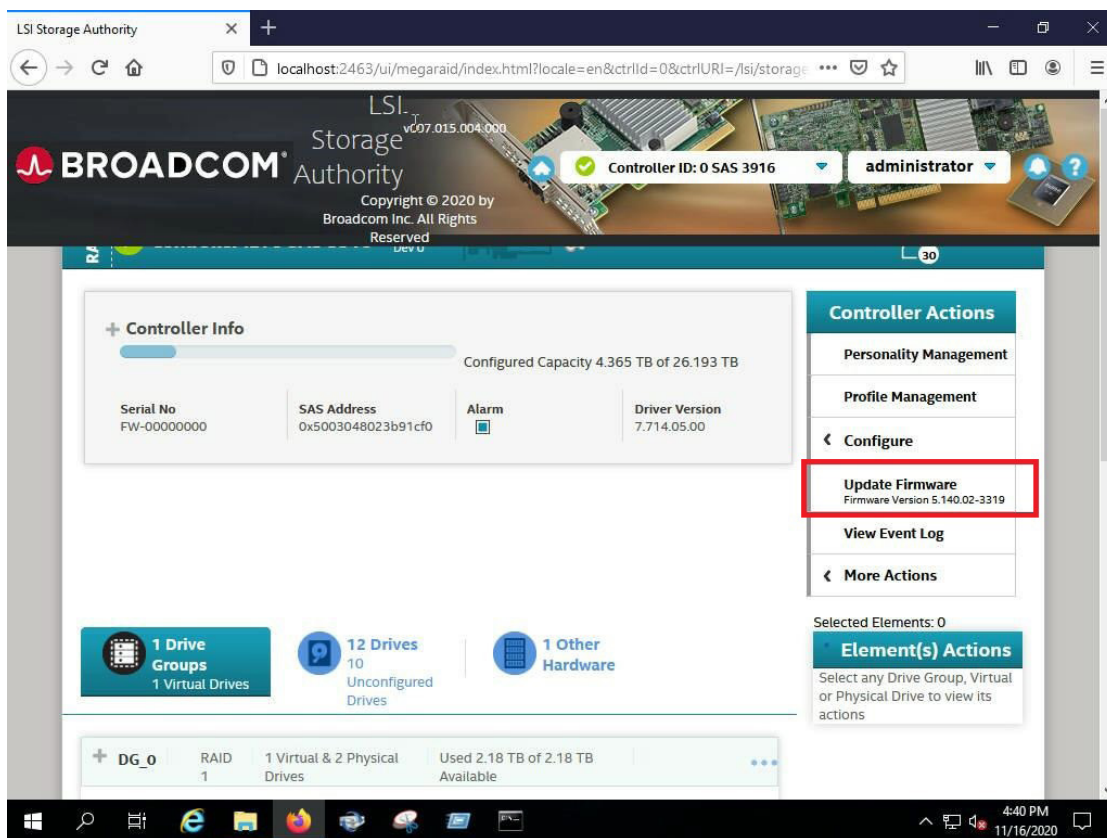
LSI Storage Authority

localhost:2463/ui/megaraid/index.html?locale=en&ctrlId=0&ctrlURI=/lsi/storage

BROADCOM

LSI Storage Authority

v007.015.004.000

Copyright © 2020 by Broadcom Inc. All Rights Reserved

Controller ID: 0 SAS 3916

administrator

30

+ Controller Info

Configured Capacity 4.365 TB of 26.193 TB

| Serial No | SAS Address | Alarm | Driver Version |
|---|---|---|---|
| FW-00000000 | 0x5003048023b91cf0 | | 7.714.05.00 |

Controller Actions

Personality Management

Profile Management

‹ Configure

Update Firmware
Firmware Version 5.140.02-3319

View Event Log

‹ More Actions

Selected Elements: 0

Element(s) Actions

Select any Drive Group, Virtual or Physical Drive to view its actions

1 Drive Groups
1 Virtual Drives

12 Drives
10 Unconfigured Drives

1 Other Hardware

+ DG_0 RAID 1 1 Virtual & 2 Physical Drives Used 2.18 TB of 2.18 TB Available

4:40 PM
11/16/2020